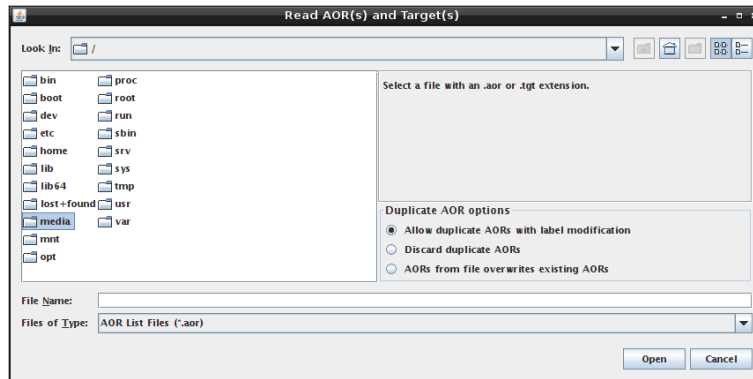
Read AOR(s) and Target(s)

Look In: /

bin
boot
dev
etc
home
lib
lib64
lost+found
media
mnt
opt
proc
root
run
sbin
srv
sys
tmp
usr
var

Select a file with an .aor or .tgt extension.

Duplicate AOR options
Allow duplicate AORs with label modification
Discard duplicate AORs
AORs from file overwrites existing AORs

File Name:
Files of Type: AOR List Files (*.aor)

Open Cancel